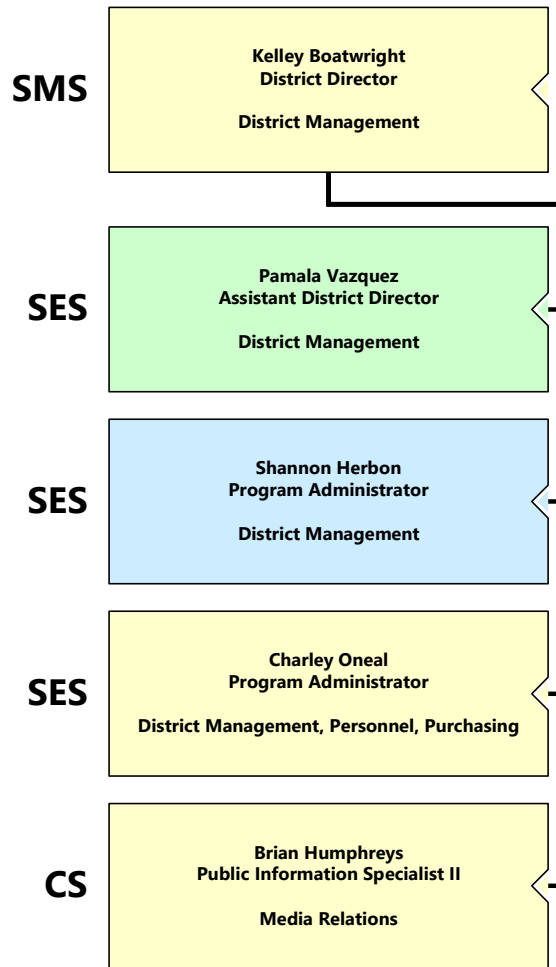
SMS

Kelley Boatwright
District Director

District Management

SES

Pamala Vazquez
Assistant District Director

District Management

SES

Shannon Herbon
Program Administrator

District Management

SES

Charley Oneal
Program Administrator

District Management, Personnel, Purchasing

CS

Brian Humphreys
Public Information Specialist II

Media Relations